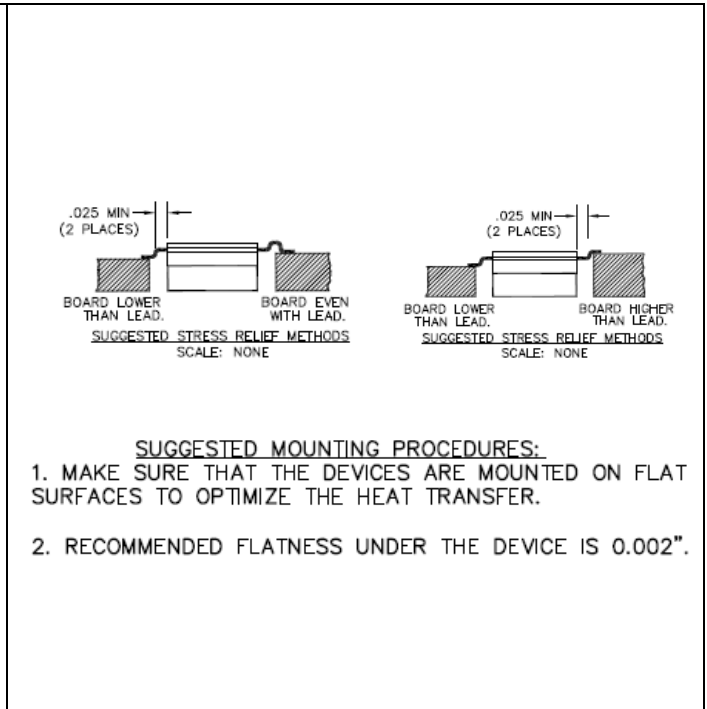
.025 MIN
(2 PLACES)

BOARD LOWER THAN LEAD.

BOARD EVEN WITH LEAD.

SUGGESTED STRESS RELIEF METHODS
SCALE: NONE

.025 MIN
(2 PLACES)

BOARD LOWER THAN LEAD.

BOARD HIGHER THAN LEAD.

SUGGESTED STRESS RELIEF METHODS
SCALE: NONE

SUGGESTED MOUNTING PROCEDURES:
1. MAKE SURE THAT THE DEVICES ARE MOUNTED ON FLAT SURFACES TO OPTIMIZE THE HEAT TRANSFER.

2. RECOMMENDED FLATNESS UNDER THE DEVICE IS 0.002".